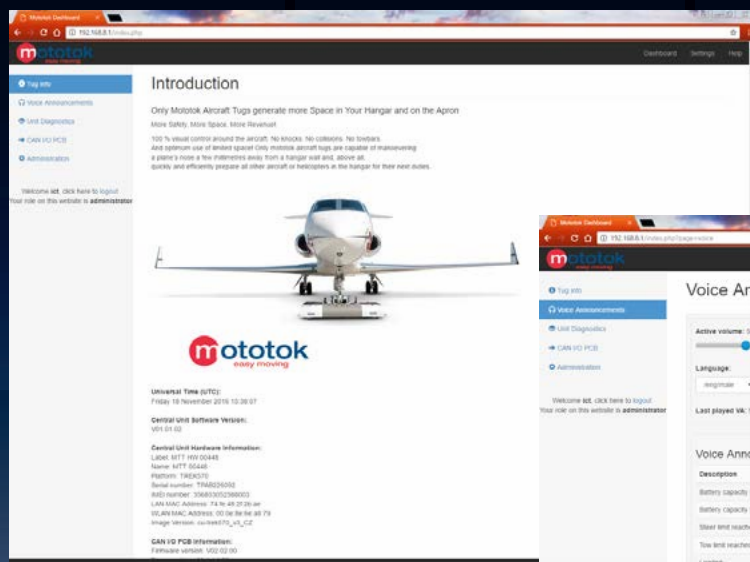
Mototok Dashboard

192.168.0.1/index.php

mototok easy moving

Dashboard Settings Help

Tug Info
Voice Announcements
Unit Diagnostics
CAN I/O PCB
Administration

Welcome iot, click here to logout
Your role on this website is administrator

Introduction

Only Mototok Aircraft Tugs generate more Space in Your Hangar and on the Apron

More Safety. More Space. More Revenue!

100 % visual control around the aircraft. No knocks. No collisions. No towbars.
And optimum use of limited space! Only mototok aircraft tugs are capable of manoeuvering a plane's nose a few millimetres away from a hangar wall and, above all, quickly and efficiently prepare all other aircraft or helicopters in the hangar for their next duties.

mototok easy moving

Universal Time (UTC):
Friday 18 November 2016 10:38:07

Central Unit Software Version:
V01.01.02

Central Unit Hardware Information:
Label: MTT HW 00446
Name: MTT 00446
Platform: TREK570
Serial number: TPAB026092
IMEI number: 356833052388003
LAN MAC Address: 74 fe 48 2f 26 ae
WLAN MAC Address: 00 0e 8e 6e a6 79
Image Version: cu-trek570_v3_CZ

CAN I/O PCB Information:
Firmware version: V02.02.00

Mototok Dashboard

192.168.0.1/index.php?page=voice

mototok easy moving

Tug Info
Voice Announcements
Unit Diagnostics
CAN I/O PCB
Administration

Welcome iot, click here to logout
Your role on this website is administrator

Voice An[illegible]

Active volume: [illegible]

Language:
eng/male

Last played Vk: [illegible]

Voice Ann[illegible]

Description
Battery capacity
Battery capacity
Steer limit reache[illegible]
Tow limit reache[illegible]